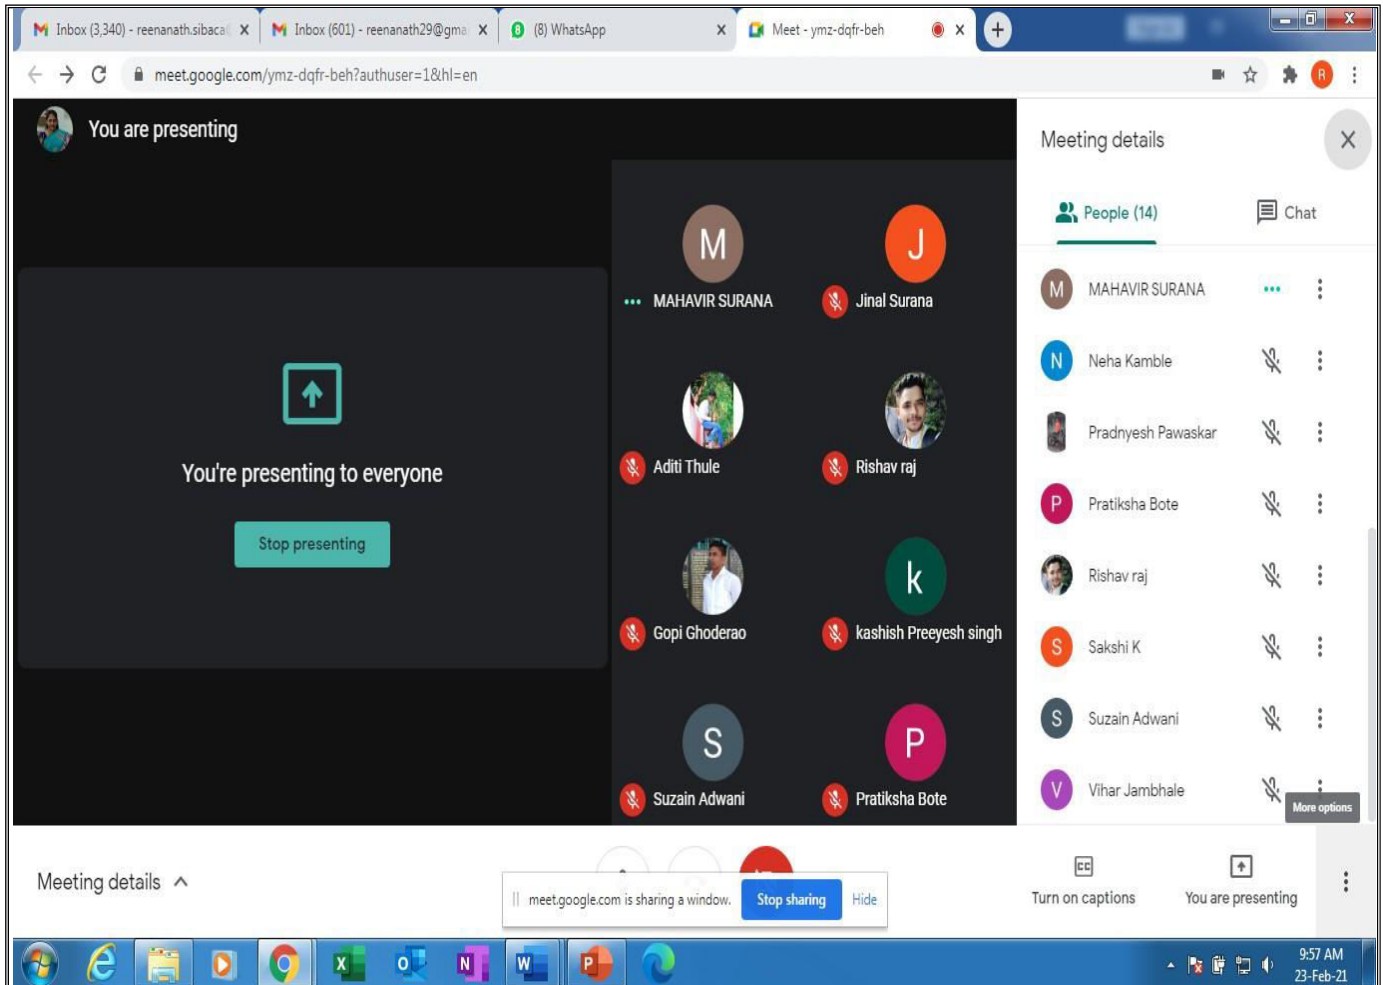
Inbox (3,340) - reenanath.sibaca
Inbox (601) - reenanath29@gma
(8) WhatsApp
Meet - ymz-dqfr-beh

meet.google.com/ymz-dqfr-beh?authuser=1&hl=en

You are presenting

You're presenting to everyone

Stop presenting

M
MAHAVIR SURANA
J
Jinal Surana
Aditi Thule
Rishav raj
Gopi Ghoderao
k
kashish Preeyesh singh
S
Suzain Adwani
P
Pratiksha Bote

Meeting details

People (14)
Chat

M MAHAVIR SURANA
N Neha Kamble
Pradnyesh Pawaskar
P Pratiksha Bote
Rishav raj
S Sakshi K
S Suzain Adwani
V Vihar Jambhale

More options

Meeting details

meet.google.com is sharing a window. Stop sharing Hide

Turn on captions
You are presenting

9:57 AM
23-Feb-21